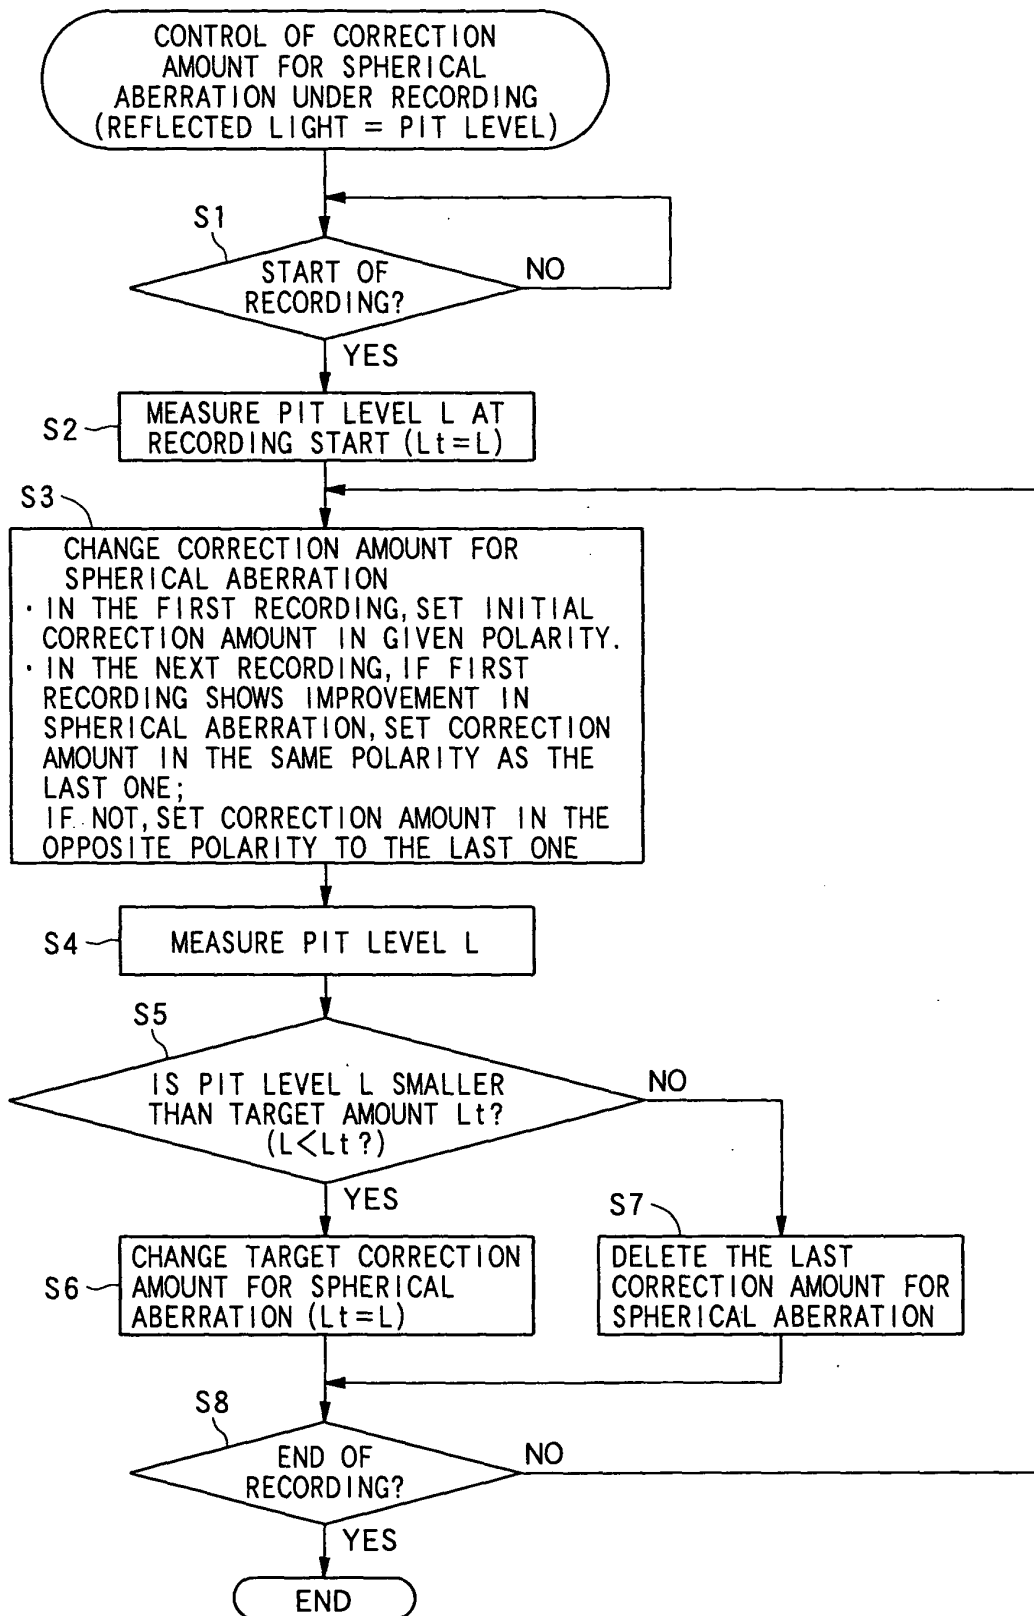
CONTROL OF CORRECTION AMOUNT FOR SPHERICAL ABERRATION UNDER RECORDING (REFLECTED LIGHT = PIT LEVEL)

S1

START OF RECORDING?

NO

YES

S2

MEASURE PIT LEVEL L AT RECORDING START (Lt=L)

S3

CHANGE CORRECTION AMOUNT FOR SPHERICAL ABERRATION
· IN THE FIRST RECORDING, SET INITIAL CORRECTION AMOUNT IN GIVEN POLARITY.
· IN THE NEXT RECORDING, IF FIRST RECORDING SHOWS IMPROVEMENT IN SPHERICAL ABERRATION, SET CORRECTION AMOUNT IN THE SAME POLARITY AS THE LAST ONE;
IF NOT, SET CORRECTION AMOUNT IN THE OPPOSITE POLARITY TO THE LAST ONE

S4

MEASURE PIT LEVEL L

S5

IS PIT LEVEL L SMALLER THAN TARGET AMOUNT Lt? ($L<Lt$?)

NO

YES

S6

CHANGE TARGET CORRECTION AMOUNT FOR SPHERICAL ABERRATION (Lt=L)

S7

DELETE THE LAST CORRECTION AMOUNT FOR SPHERICAL ABERRATION

S8

END OF RECORDING?

NO

YES

END